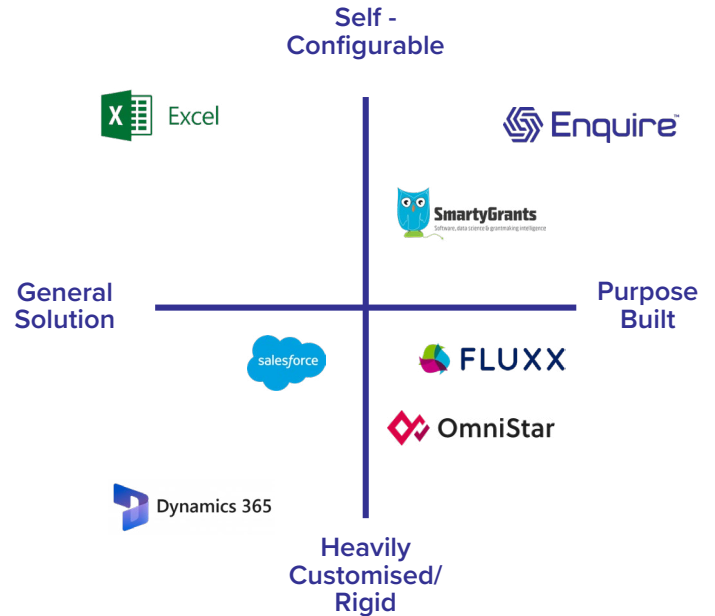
Self - Configurable

Excel

Enquire™

SmartyGrants
Software, data science & grantmaking intelligence

General Solution

Purpose Built

salesforce

FLUXX

OmniStar

Dynamics 365

Heavily Customised/ Rigid